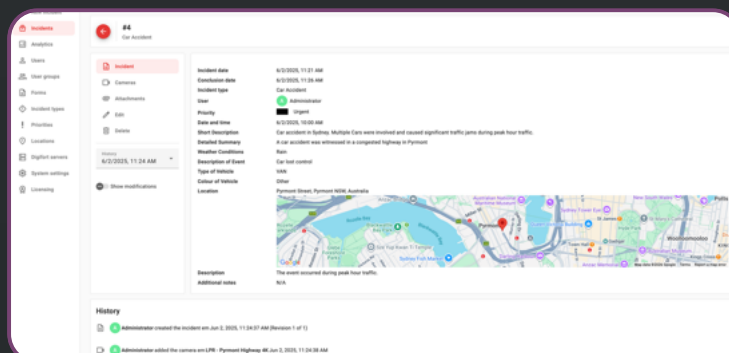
Incidents
Analytics
Users
User groups
Forms
Incident types
Priorities
Locations
Digifort servers
System settings
Licensing

#4
Car Accident

Incident
Cameras
Attachments
Edit
Delete

History
6/2/2025, 11:24 AM

Show modifications

| | |
|---|---|
| Incident date | 6/2/2025, 11:21 AM |
| Conclusion date | 6/2/2025, 11:26 AM |
| Incident type | Car Accident |
| User | Administrator |
| Priority | Urgent |
| Date and time | 6/2/2025, 10:00 AM |
| Short Description | Car accident in Sydney. Multiple Cars were involved and caused significant traffic jams during peak hour traffic. |
| Detailed Summary | A car accident was witnessed in a congested highway in Pyrmont |
| Weather Conditions | Rain |
| Description of Event | Car lost control |
| Type of Vehicle | VAN |
| Colour of Vehicle | Other |
| Location | Pyrmont Street, Pyrmont NSW, Australia |
| Description | The event occurred during peak hour traffic. |
| Additional notes | N/A |

Pyrmont
Google
Map data ©2025 Google Terms Report a map error

History

Administrator created the incident em Jun 2, 2025, 11:24:07 AM (Revision 1 of 1)

Administrator added the camera em LPR - Pyrmont Highway 4K Jun 2, 2025, 11:24:38 AM